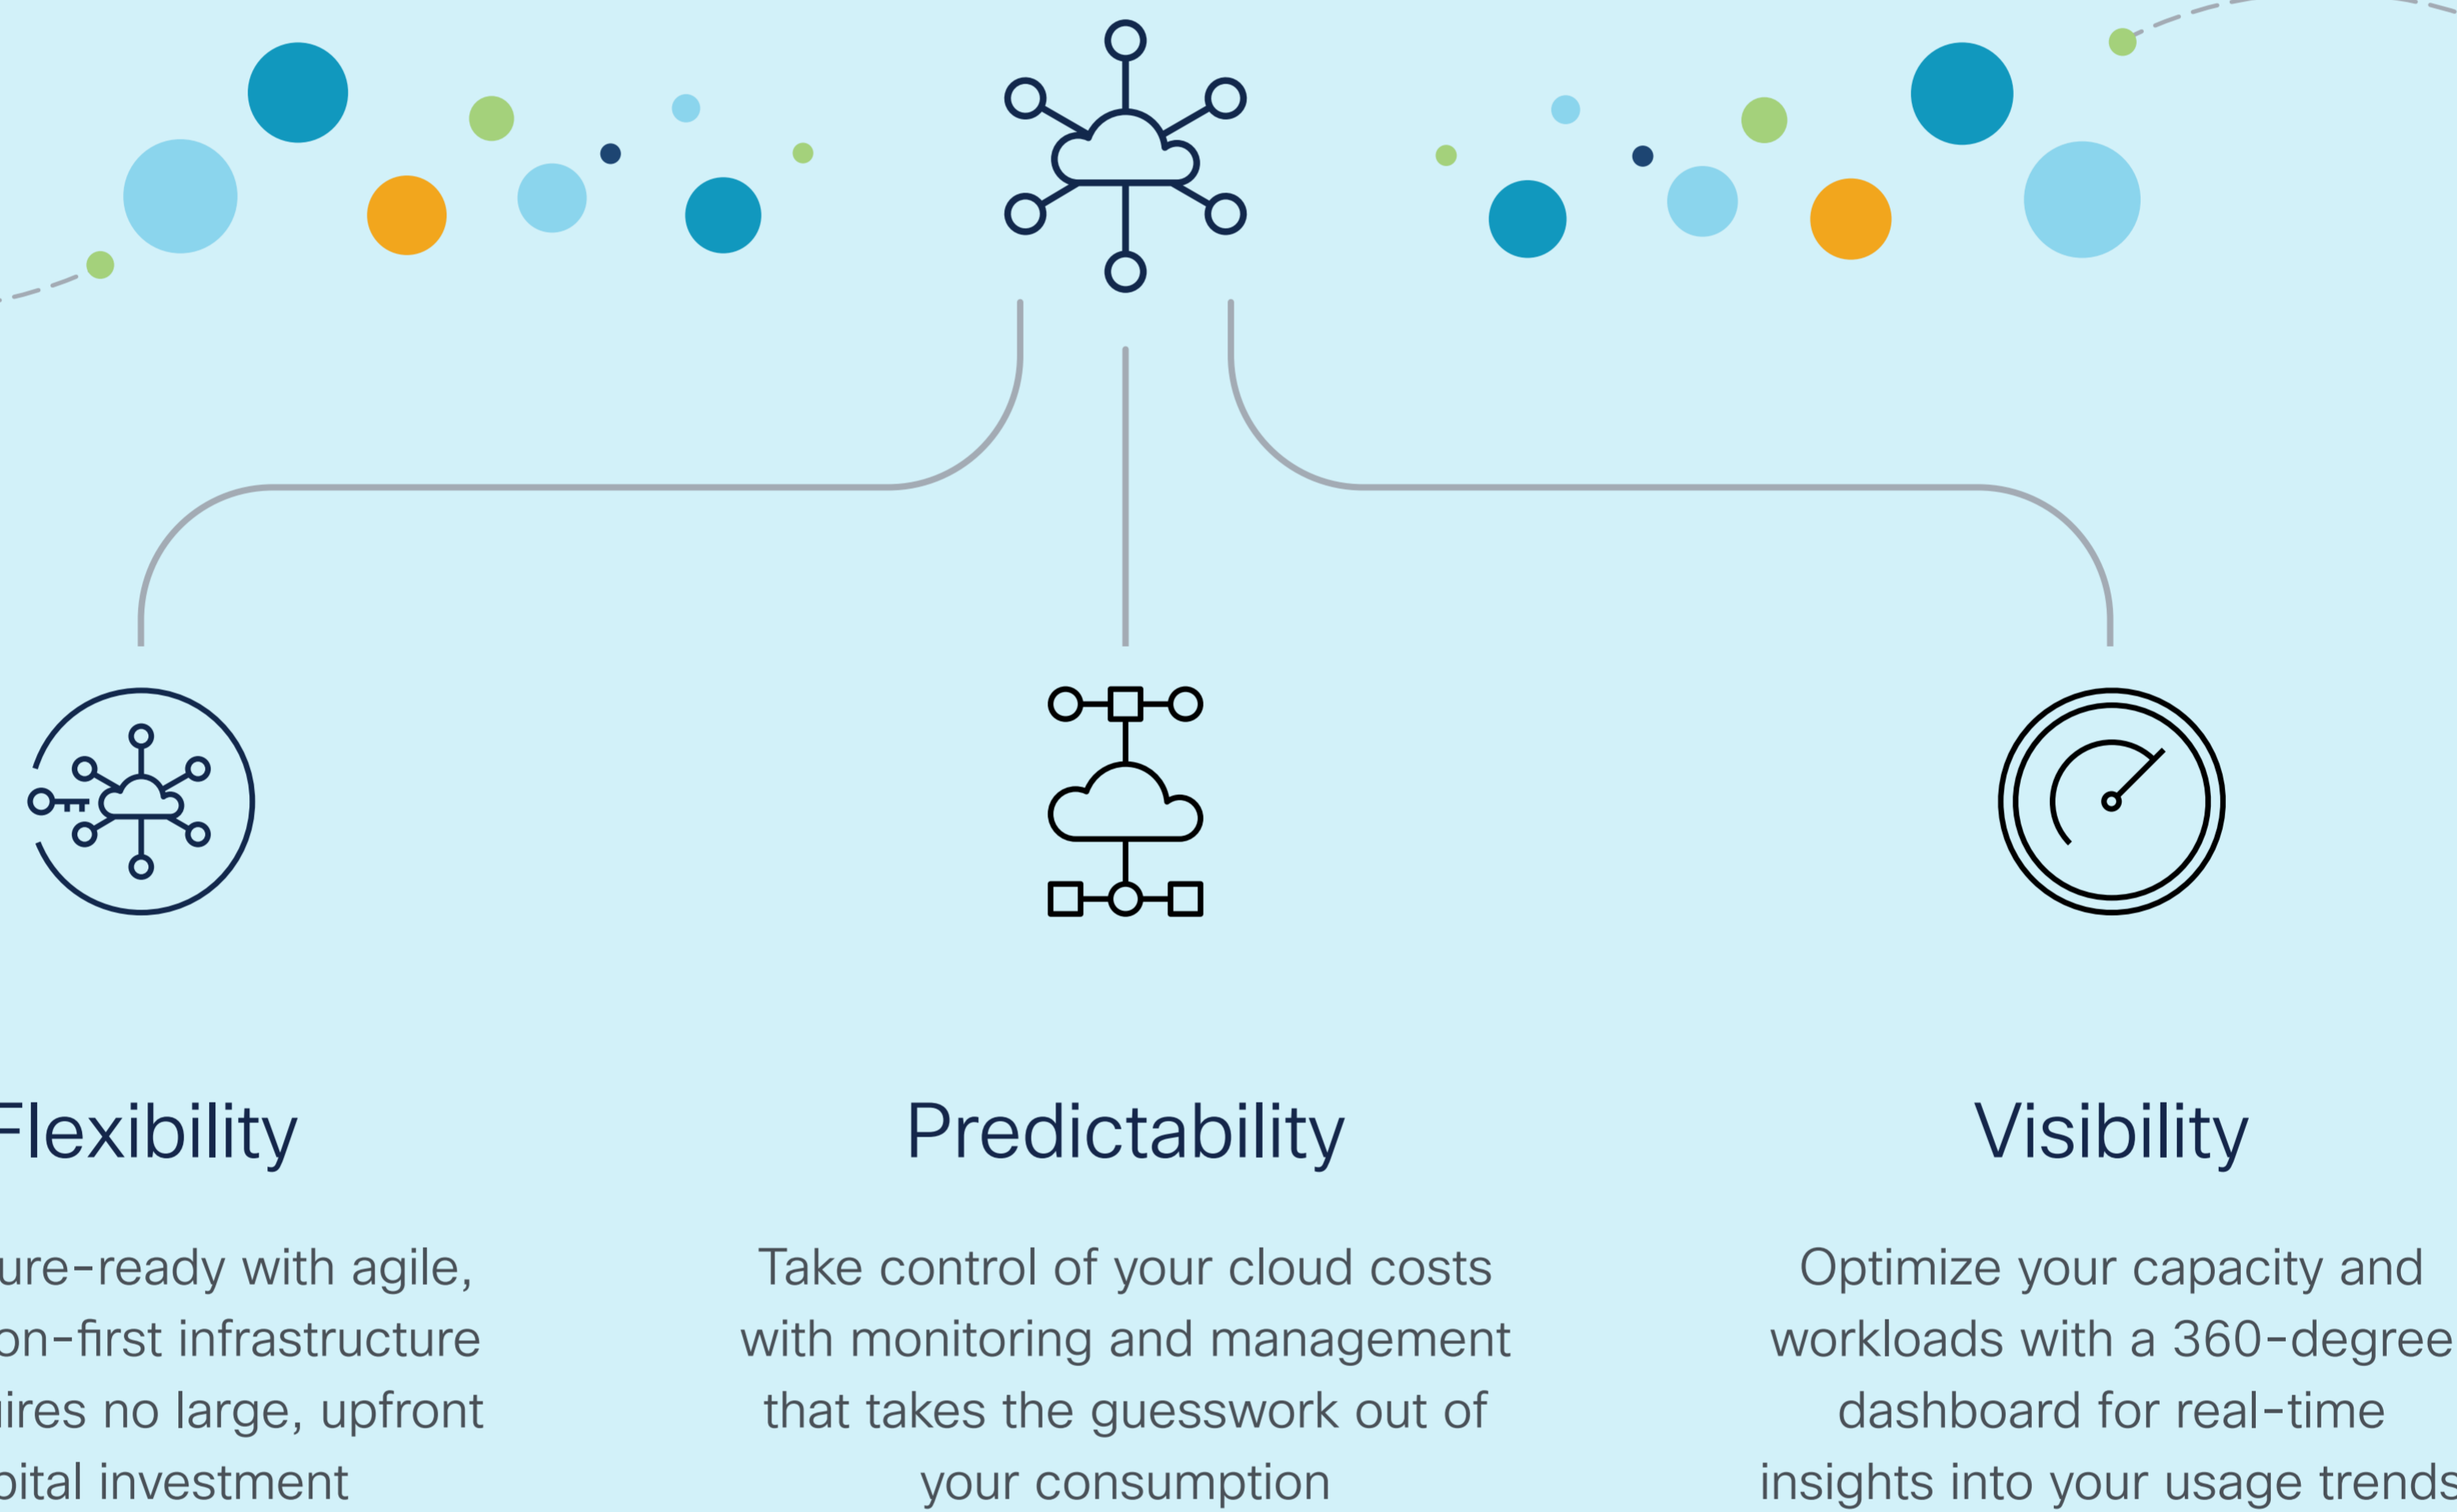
Flexibility

ure-ready with agile, on-first infrastructure ires no large, upfront ital investment

Predictability

Take control of your cloud costs with monitoring and management that takes the guesswork out of your consumption

Visibility

Optimize your capacity and workloads with a 360-degree dashboard for real-time insights into your usage trends